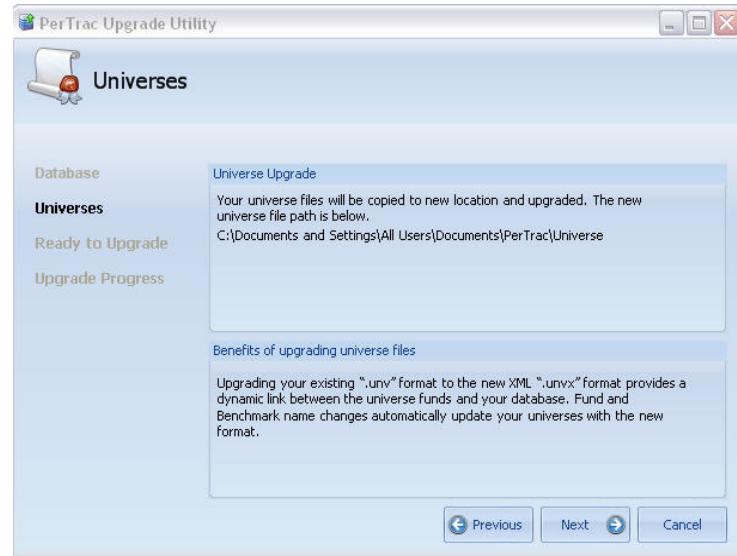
PerTrac Upgrade Utility

Universes

Database
Universes
Ready to Upgrade
Upgrade Progress

Universe Upgrade

Your universe files will be copied to new location and upgraded. The new universe file path is below.

C:\Documents and Settings\All Users\Documents\PerTrac\Universe

Benefits of upgrading universe files

Upgrading your existing ".unv" format to the new XML ".unvx" format provides a dynamic link between the universe funds and your database. Fund and Benchmark name changes automatically update your universes with the new format.

Previous
Next
Cancel